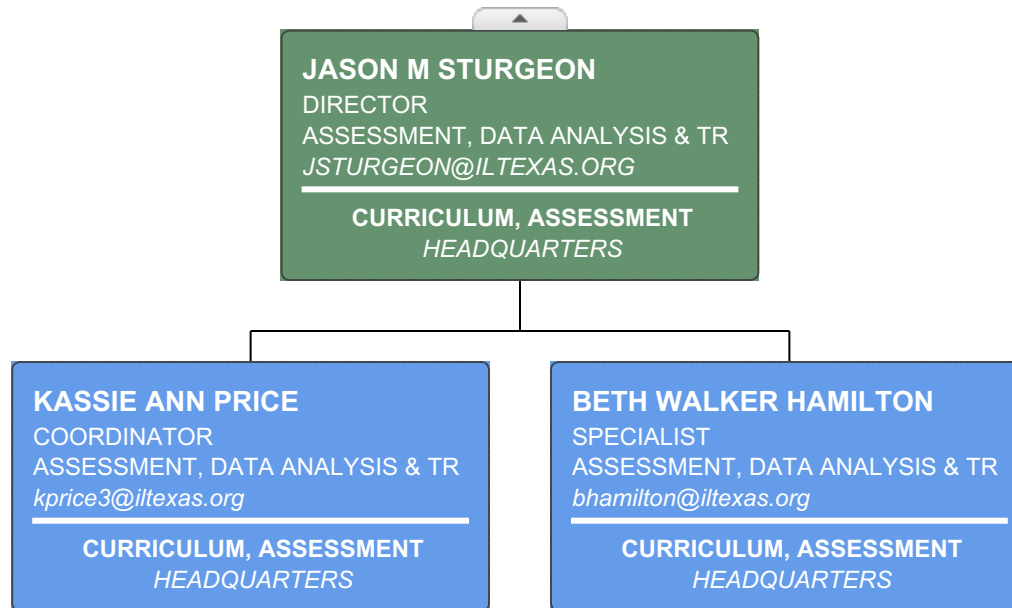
JASON M STURGEON
DIRECTOR
ASSESSMENT, DATA ANALYSIS & TR
JSTURGEON@ILTEXAS.ORG

CURRICULUM, ASSESSMENT
HEADQUARTERS

KASSIE ANN PRICE
COORDINATOR
ASSESSMENT, DATA ANALYSIS & TR
kprice3@iltexas.org

CURRICULUM, ASSESSMENT
HEADQUARTERS

BETH WALKER HAMILTON
SPECIALIST
ASSESSMENT, DATA ANALYSIS & TR
bhamilton@iltexas.org

CURRICULUM, ASSESSMENT
HEADQUARTERS